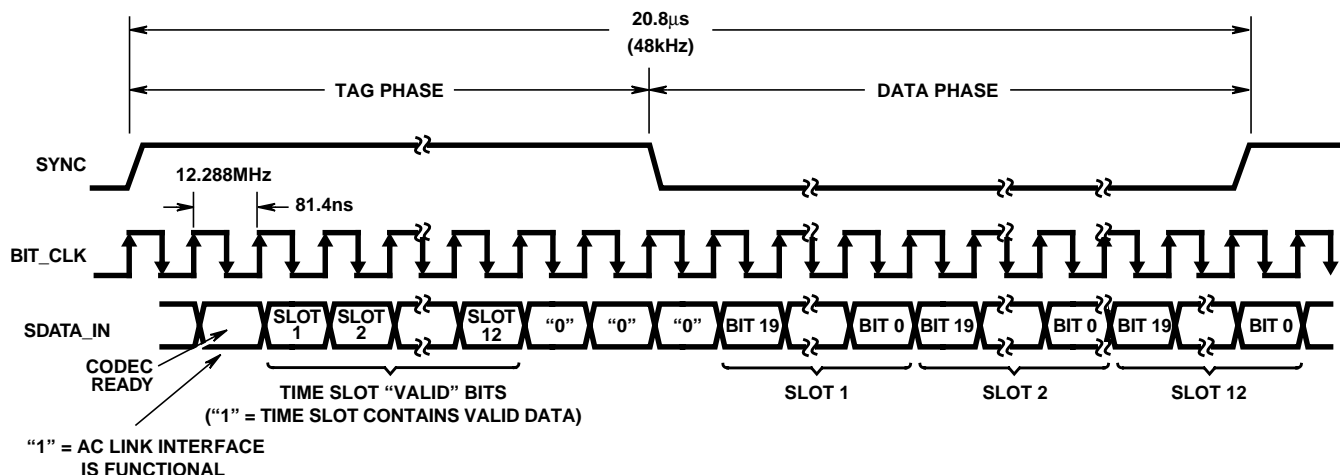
20.8μs
(48kHz)

TAG PHASE

DATA PHASE

SYNC

12.288MHz

81.4ns

BIT_CLK

SDATA_IN

SLOT 1

SLOT 2

SLOT 12

"0"

"0"

"0"

BIT 19

BIT 0

BIT 19

BIT 0

BIT 19

BIT 0

CODEC READY

TIME SLOT "VALID" BITS
("1" = TIME SLOT CONTAINS VALID DATA)

SLOT 1

SLOT 2

SLOT 12

"1" = AC LINK INTERFACE IS FUNCTIONAL